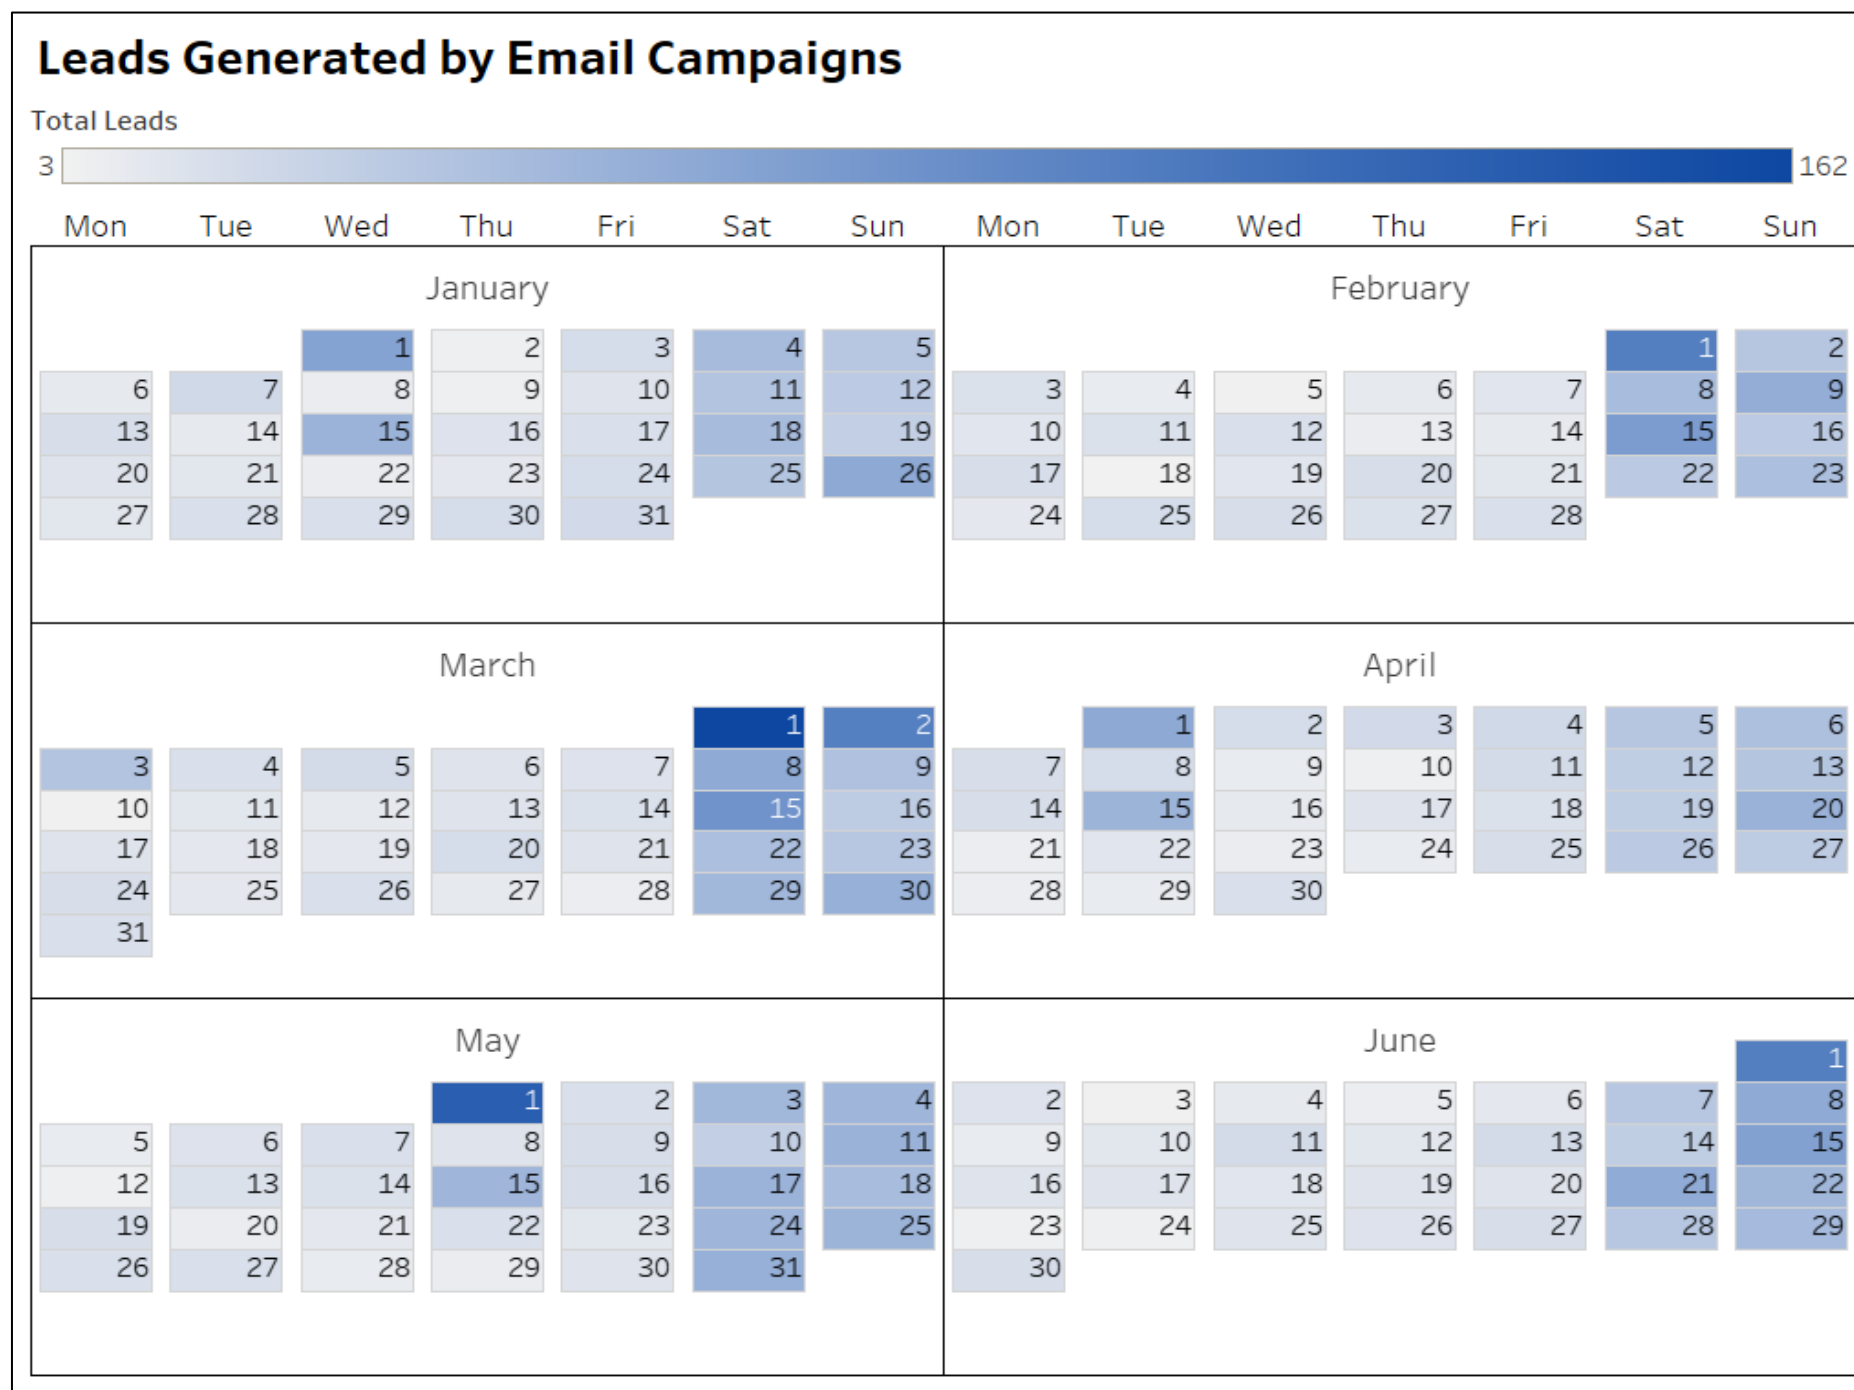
Leads Generated by Email Campaigns

Total Leads

3 162

| Mon | Tue | Wed | Thu | Fri | Sat | Sun | Mon | Tue | Wed | Thu | Fri | Sat | Sun |
|---|---|---|---|---|---|---|---|---|---|---|---|---|---|

January

| Mon | Tue | Wed | Thu | Fri | Sat | Sun |
|---|---|---|---|---|---|---|
| | | 1 | 2 | 3 | 4 | 5 |
| 6 | 7 | 8 | 9 | 10 | 11 | 12 |
| 13 | 14 | 15 | 16 | 17 | 18 | 19 |
| 20 | 21 | 22 | 23 | 24 | 25 | 26 |
| 27 | 28 | 29 | 30 | 31 | | |

February

| Mon | Tue | Wed | Thu | Fri | Sat | Sun |
|---|---|---|---|---|---|---|
| | | | | | 1 | 2 |
| 3 | 4 | 5 | 6 | 7 | 8 | 9 |
| 10 | 11 | 12 | 13 | 14 | 15 | 16 |
| 17 | 18 | 19 | 20 | 21 | 22 | 23 |
| 24 | 25 | 26 | 27 | 28 | | |

March

| Mon | Tue | Wed | Thu | Fri | Sat | Sun |
|---|---|---|---|---|---|---|
| | | | | | 1 | 2 |
| 3 | 4 | 5 | 6 | 7 | 8 | 9 |
| 10 | 11 | 12 | 13 | 14 | 15 | 16 |
| 17 | 18 | 19 | 20 | 21 | 22 | 23 |
| 24 | 25 | 26 | 27 | 28 | 29 | 30 |
| 31 | | | | | | |

April

| Mon | Tue | Wed | Thu | Fri | Sat | Sun |
|---|---|---|---|---|---|---|
| | 1 | 2 | 3 | 4 | 5 | 6 |
| 7 | 8 | 9 | 10 | 11 | 12 | 13 |
| 14 | 15 | 16 | 17 | 18 | 19 | 20 |
| 21 | 22 | 23 | 24 | 25 | 26 | 27 |
| 28 | 29 | 30 | | | | |

May

| Mon | Tue | Wed | Thu | Fri | Sat | Sun |
|---|---|---|---|---|---|---|
| | | | 1 | 2 | 3 | 4 |
| 5 | 6 | 7 | 8 | 9 | 10 | 11 |
| 12 | 13 | 14 | 15 | 16 | 17 | 18 |
| 19 | 20 | 21 | 22 | 23 | 24 | 25 |
| 26 | 27 | 28 | 29 | 30 | 31 | |

June

| Mon | Tue | Wed | Thu | Fri | Sat | Sun |
|---|---|---|---|---|---|---|
| | | | | | | 1 |
| 2 | 3 | 4 | 5 | 6 | 7 | 8 |
| 9 | 10 | 11 | 12 | 13 | 14 | 15 |
| 16 | 17 | 18 | 19 | 20 | 21 | 22 |
| 23 | 24 | 25 | 26 | 27 | 28 | 29 |
| 30 | | | | | | |